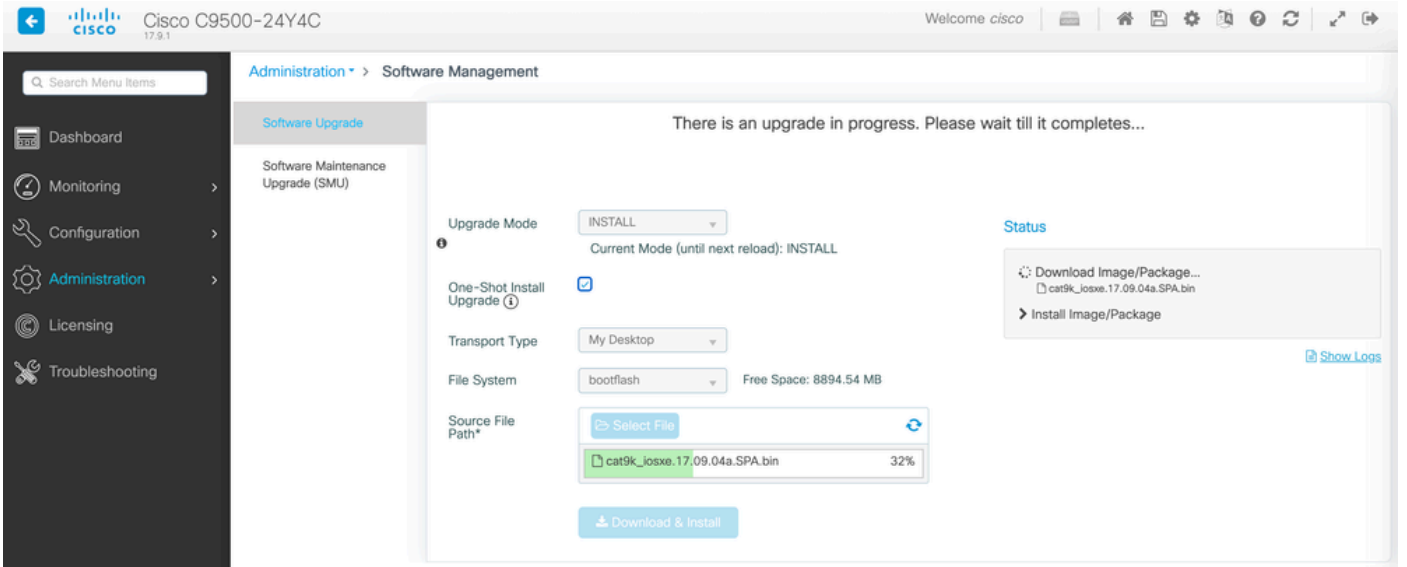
cisco Cisco C9500-24Y4C
17.9.1

Welcome cisco

Search Menu Items

Dashboard

Monitoring

Configuration

Administration

Licensing

Troubleshooting

Administration > Software Management

Software Upgrade

Software Maintenance Upgrade (SMU)

There is an upgrade in progress. Please wait till it completes...

Upgrade Mode INSTALL

Current Mode (until next reload): INSTALL

One-Shot Install Upgrade

Transport Type My Desktop

File System bootflash Free Space: 8894.54 MB

Source File Path*

Select File

cat9k_iosxe.17.09.04a.SPA.bin 32%

Download & Install

Status

Download Image/Package...
cat9k_iosxe.17.09.04a.SPA.bin

Install Image/Package

Show Logs